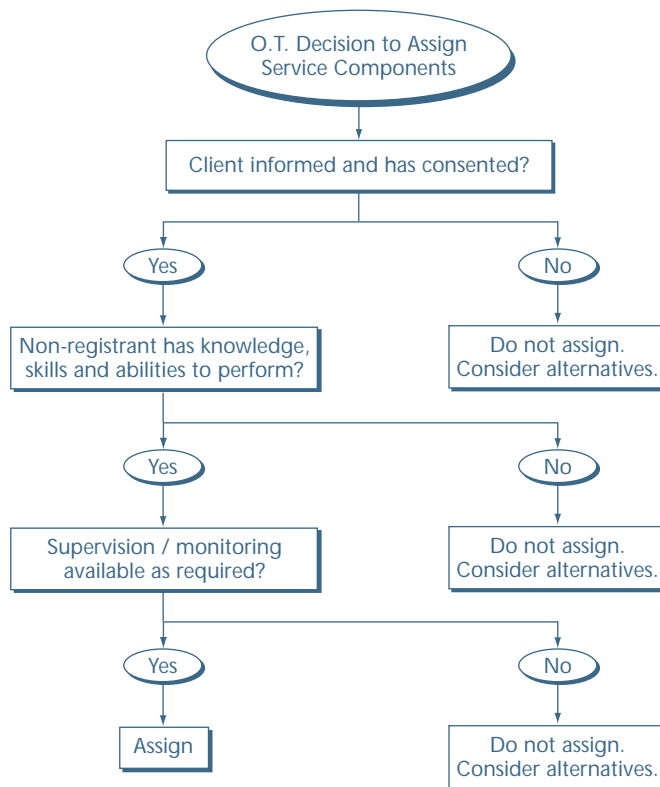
O.T. Decision to Assign Service Components

Client informed and has consented?

Yes

No

Non-registrant has knowledge, skills and abilities to perform?

Do not assign. Consider alternatives.

Yes

No

Supervision / monitoring available as required?

Do not assign. Consider alternatives.

Yes

No

Assign

Do not assign. Consider alternatives.